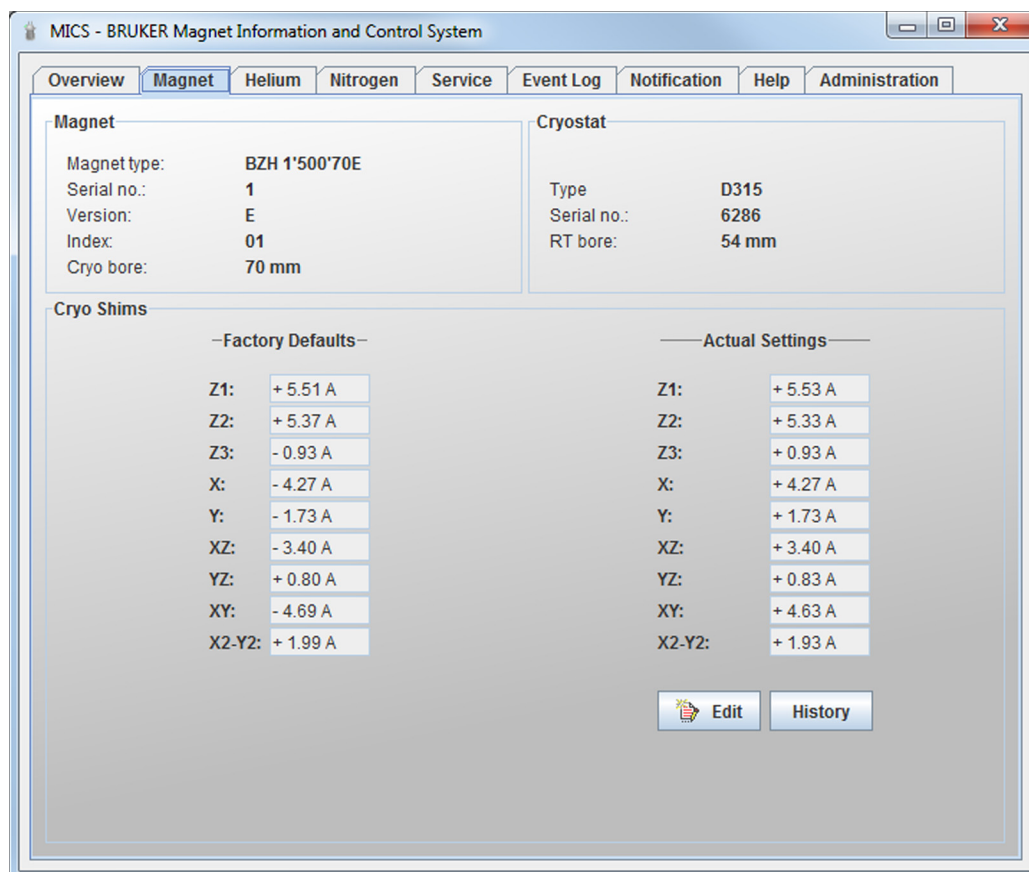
MICS - BRUKER Magnet Information and Control System

Overview | Magnet | Helium | Nitrogen | Service | Event Log | Notification | Help | Administration

Magnet

Magnet type: BZH 1'500'70E
Serial no.: 1
Version: E
Index: 01
Cryo bore: 70 mm

Cryostat

Type D315
Serial no.: 6286
RT bore: 54 mm

Cryo Shims

Factory Defaults

| | |
|---|---|
| Z1: | + 5.51 A |
| Z2: | + 5.37 A |
| Z3: | - 0.93 A |
| X: | - 4.27 A |
| Y: | - 1.73 A |
| XZ: | - 3.40 A |
| YZ: | + 0.80 A |
| XY: | - 4.69 A |
| X2-Y2: | + 1.99 A |

Actual Settings

| | |
|---|---|
| Z1: | + 5.53 A |
| Z2: | + 5.33 A |
| Z3: | + 0.93 A |
| X: | + 4.27 A |
| Y: | + 1.73 A |
| XZ: | + 3.40 A |
| YZ: | + 0.83 A |
| XY: | + 4.63 A |
| X2-Y2: | + 1.93 A |

Edit
History